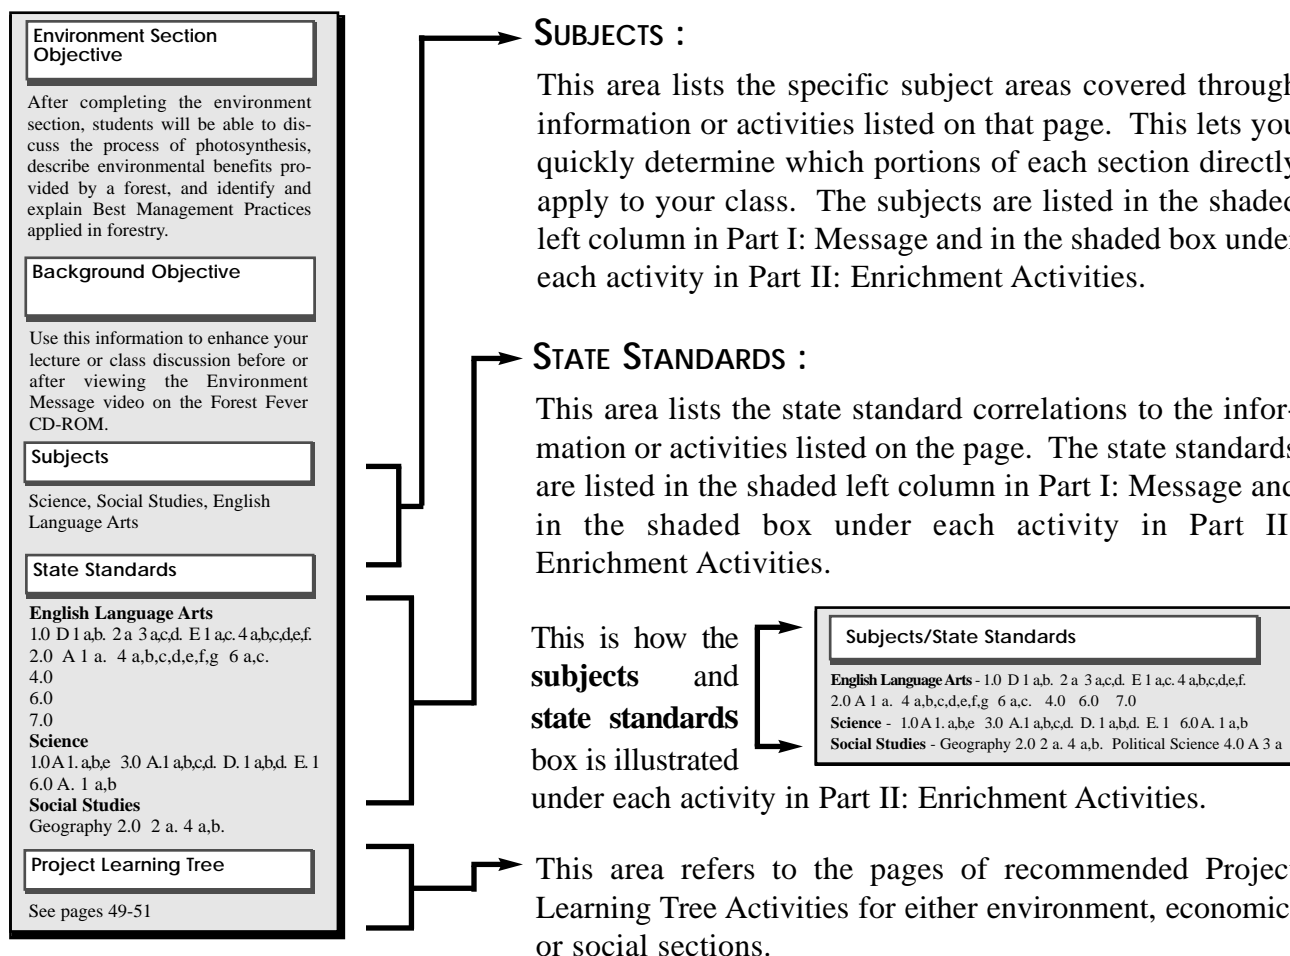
Environment Section Objective

After completing the environment section, students will be able to discuss the process of photosynthesis, describe environmental benefits provided by a forest, and identify and explain Best Management Practices applied in forestry.

Background Objective

Use this information to enhance your lecture or class discussion before or after viewing the Environment Message video on the Forest Fever CD-ROM.

Subjects

Science, Social Studies, English Language Arts

State Standards

**English Language Arts**
1.0 D 1 a,b. 2 a 3 a,c,d. E 1 a,c. 4 a,b,c,d,e,f.
2.0 A 1 a. 4 a,b,c,d,e,f,g 6 a,c.
4.0
6.0
7.0
**Science**
1.0 A 1. a,b,e 3.0 A.1 a,b,c,d. D. 1 a,b,d. E. 1
6.0 A. 1 a,b
**Social Studies**
Geography 2.0 2 a. 4 a,b.

Project Learning Tree

See pages 49-51

SUBJECTS :

This area lists the specific subject areas covered through information or activities listed on that page. This lets you quickly determine which portions of each section directly apply to your class. The subjects are listed in the shaded left column in Part I: Message and in the shaded box under each activity in Part II: Enrichment Activities.

STATE STANDARDS :

This area lists the state standard correlations to the information or activities listed on the page. The state standards are listed in the shaded left column in Part I: Message and in the shaded box under each activity in Part II: Enrichment Activities.

This is how the **subjects** and **state standards** box is illustrated under each activity in Part II: Enrichment Activities.

Subjects/State Standards

**English Language Arts** - 1.0 D 1 a,b. 2 a 3 a,c,d. E 1 a,c. 4 a,b,c,d,e,f.
2.0 A 1 a. 4 a,b,c,d,e,f,g 6 a,c. 4.0 6.0 7.0
**Science** - 1.0 A 1. a,b,e 3.0 A.1 a,b,c,d. D. 1 a,b,d. E. 1 6.0 A. 1 a,b
**Social Studies** - Geography 2.0 2 a. 4 a,b. Political Science 4.0 A 3 a

This area refers to the pages of recommended Project Learning Tree Activities for either environment, economic or social sections.